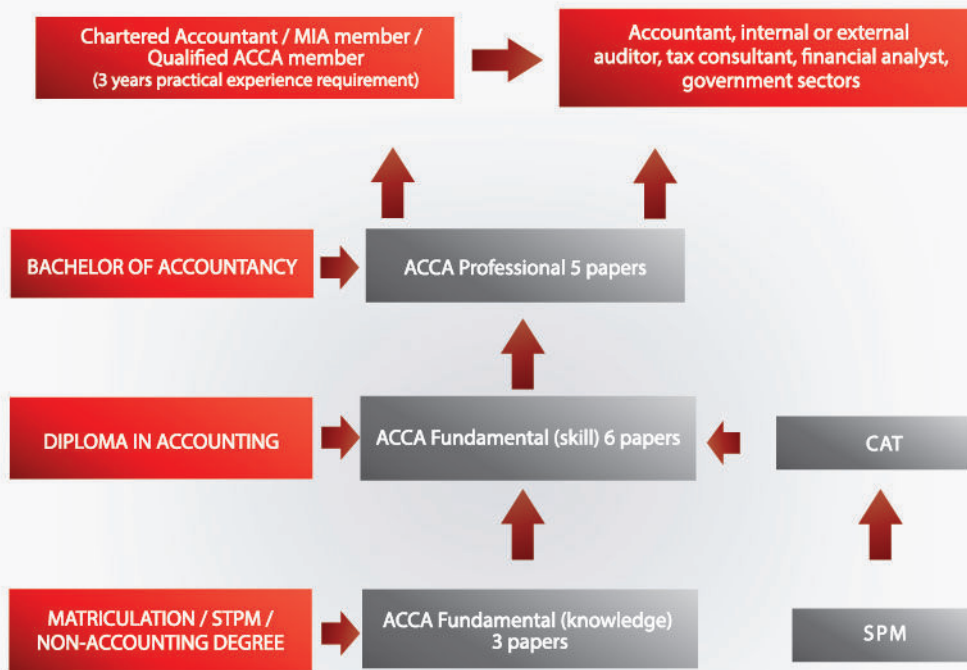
Chartered Accountant / MIA member / Qualified ACCA member
(3 years practical experience requirement)

Accountant, internal or external auditor, tax consultant, financial analyst, government sectors

BACHELOR OF ACCOUNTANCY

ACCA Professional 5 papers

DIPLOMA IN ACCOUNTING

ACCA Fundamental (skill) 6 papers

CAT

MATRICULATION / STPM / NON-ACCOUNTING DEGREE

ACCA Fundamental (knowledge) 3 papers

SPM